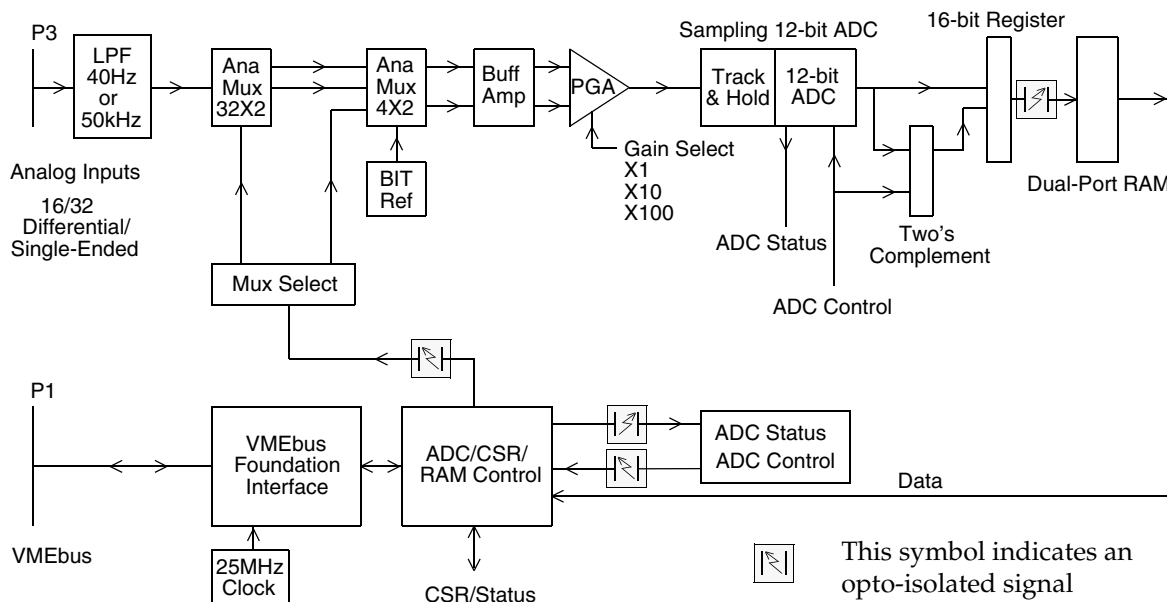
P3

LPF 40Hz or 50kHz

Ana Mux 32X2

Ana Mux 4X2

Buff Amp

PGA

Sampling 12-bit ADC

Track & Hold

12-bit ADC

16-bit Register

Dual-Port RAM

Analog Inputs

16/32 Differential/ Single-Ended

BIT Ref

Gain Select
X1
X10
X100

ADC Status

Two's Complement

ADC Control

Mux Select

P1

VMEbus Foundation Interface

ADC/CSR/ RAM Control

ADC Status
ADC Control

Data

VMEbus

25MHz Clock

CSR/Status

This symbol indicates an opto-isolated signal